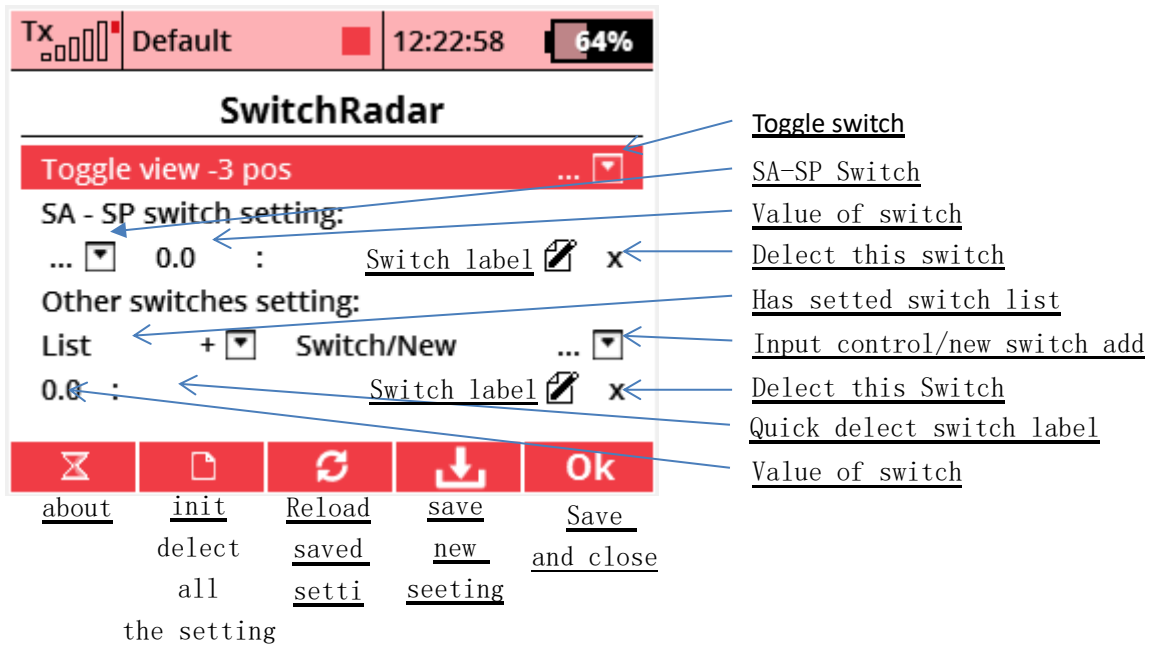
Tx Default 12:22:58 64%

SwitchRadar

Toggle view -3 pos ...

SA - SP switch setting:

... 0.0 : Switch label x

Other switches setting:

List + Switch/New ...

0.0 : Switch label x

Ok

about

init delect all the setting

Reload saved setti

save new seeting

Save and close

Toggle switch

SA-SP Switch

Value of switch

Delect this switch

Has setted switch list

Input control/new switch add

Delect this Switch

Quick delect switch label

Value of switch